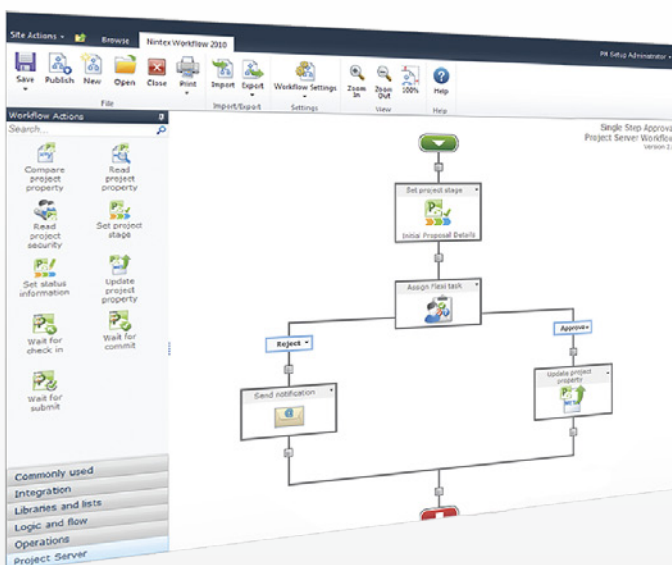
Site Actions ▾ Browse Nintex Workflow 2010

PR Setup Administrator ▾

Save Publish New Open Close Print Import Export Workflow Settings Zoom In Zoom Out 100% Help

File Import/Export Settings View Help

Workflow Actions

Search...

Compare project property

Read project property

Read project security

Set project stage

Set status information

Update project property

Wait for check in

Wait for commit

Wait for submit

Commonly used

Integration

Libraries and lists

Logic and flow

Operations

Project Server

Single Step Approva
Project Server Workflo
Version 1

Set project stage

Initial Proposal Details

Assign Flexi task

Reject

Approve

Send notification

Update project property